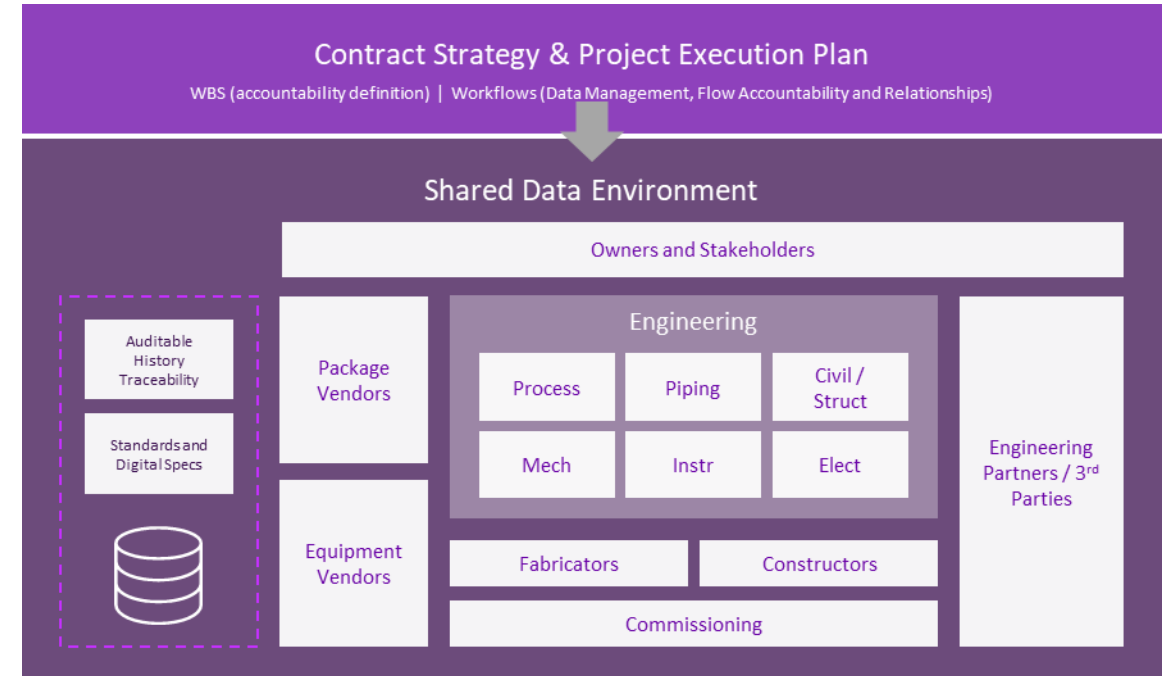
Contract Strategy & Project Execution Plan

WBS (accountability definition) | Workflows (Data Management, Flow Accountability and Relationships)

Shared Data Environment

Owners and Stakeholders

Auditable History Traceability

Standards and Digital Specs

Package Vendors

Equipment Vendors

Engineering

Process

Piping

Civil / Struct

Mech

Instr

Elect

Engineering Partners / 3$^{rd}$ Parties

Fabricators

Constructors

Commissioning